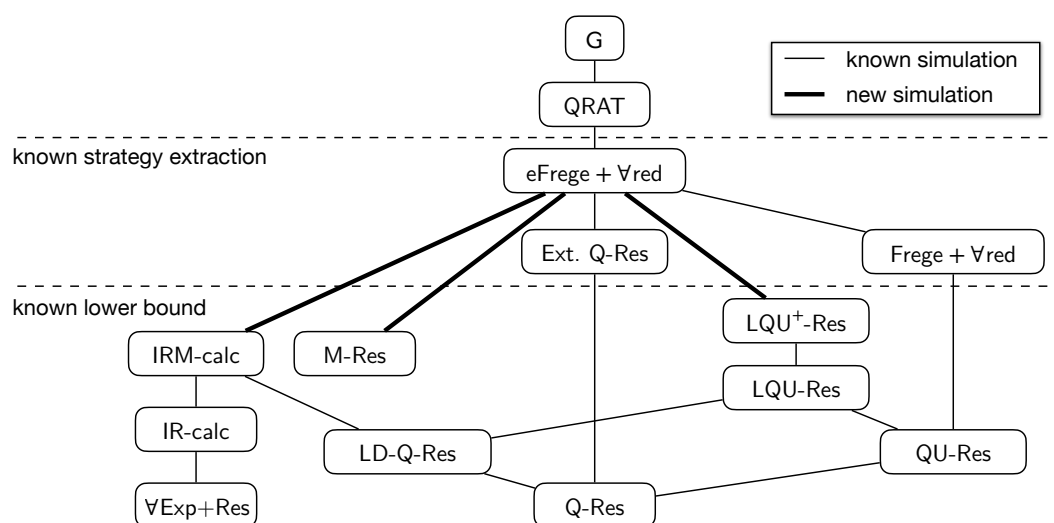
G

known simulation
new simulation

QRAT

known strategy extraction

eFrege + $\forall$red

Ext. Q-Res

Frege + $\forall$red

known lower bound

LQU$^+$-Res

IRM-calc

M-Res

LQU-Res

IR-calc

LD-Q-Res

QU-Res

$\forall$Exp+Res

Q-Res